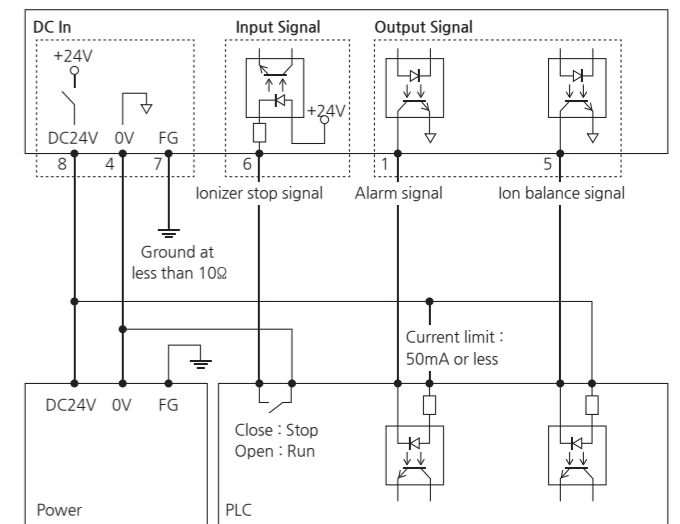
DC In

+24V

DC24V 0V FG

8 4 7

Input Signal

+24V

6

Output Signal

1

5

Ionizer stop signal

Alarm signal

Ion balance signal

Ground at less than 10Ω

Current limit : 50mA or less

DC24V 0V FG

Power

Close : Stop
Open : Run

PLC